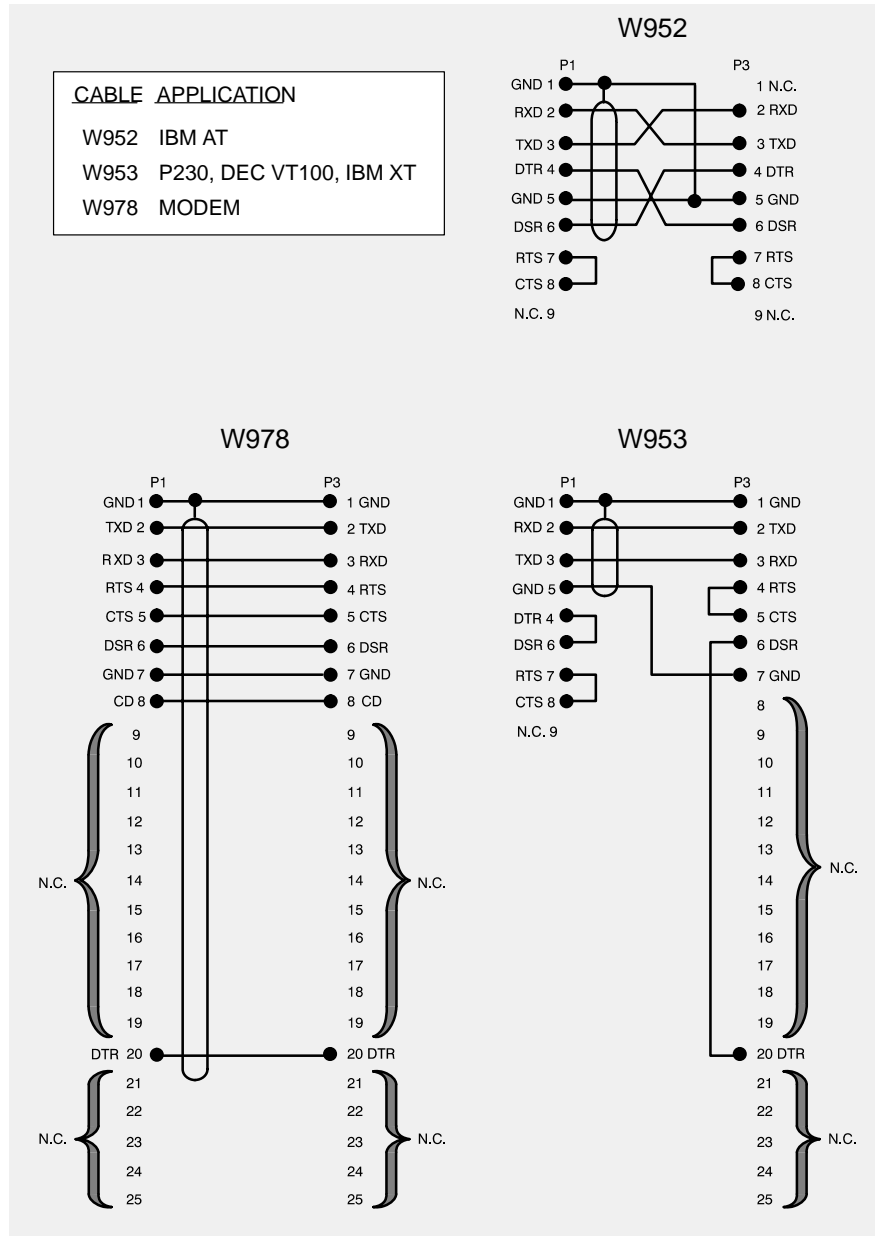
| CABLE | APPLICATION |
|---|---|
| W952 | IBM AT |
| W953 | P230, DEC VT100, IBM XT |
| W978 | MODEM |

W952

P1
GND 1
RXD 2
TXD 3
DTR 4
GND 5
DSR 6
RTS 7
CTS 8
N.C. 9

P3
1 N.C.
2 RXD
3 TXD
4 DTR
5 GND
6 DSR
7 RTS
8 CTS
9 N.C.

W978

P1
GND 1
TXD 2
RXD 3
RTS 4
CTS 5
DSR 6
GND 7
CD 8
9
10
11
12
13
N.C. 14
15
16
17
18
19
DTR 20
21
22
N.C. 23
24
25

P3
1 GND
2 TXD
3 RXD
4 RTS
5 CTS
6 DSR
7 GND
8 CD
9
10
11
12
13
14 N.C.
15
16
17
18
19
20 DTR
21
22
23 N.C.
24
25

W953

P1
GND 1
RXD 2
TXD 3
GND 5
DTR 4
DSR 6
RTS 7
CTS 8
N.C. 9

P3
1 GND
2 TXD
3 RXD
4 RTS
5 CTS
6 DSR
7 GND
8
9
10
11
12
13
14 N.C.
15
16
17
18
19
20 DTR
21
22
23 N.C.
24
25